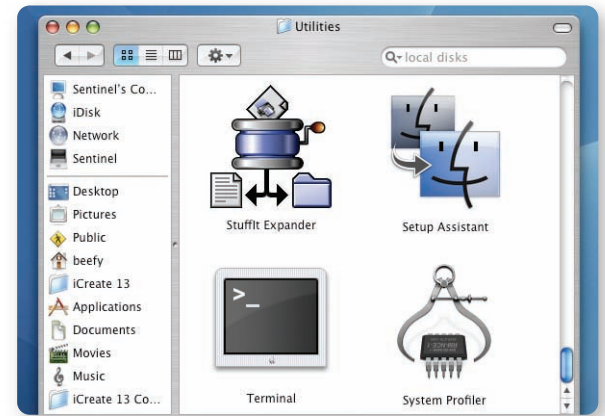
Utilities

local disks

Sentinel's Co...
iDisk
Network
Sentinel
Desktop
Pictures
Public
beefy
iCreate 13
Applications
Documents
Movies
Music
iCreate 13 Co...

StuffIt Expander
Setup Assistant
Terminal
System Profiler